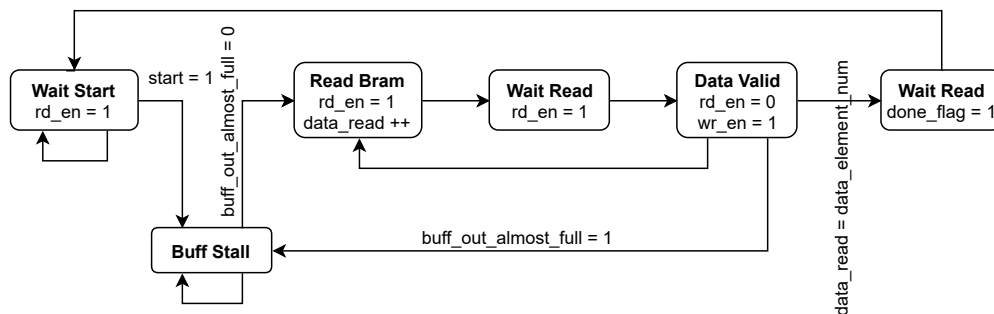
Wait Start
rd_en = 1

start = 1

buff_out_almost_full = 0

Read Bram
rd_en = 1
data_read ++

Wait Read
rd_en = 1

Data Valid
rd_en = 0
wr_en = 1

data_read = data_element_num

Wait Read
done_flag = 1

Buff Stall

buff_out_almost_full = 1